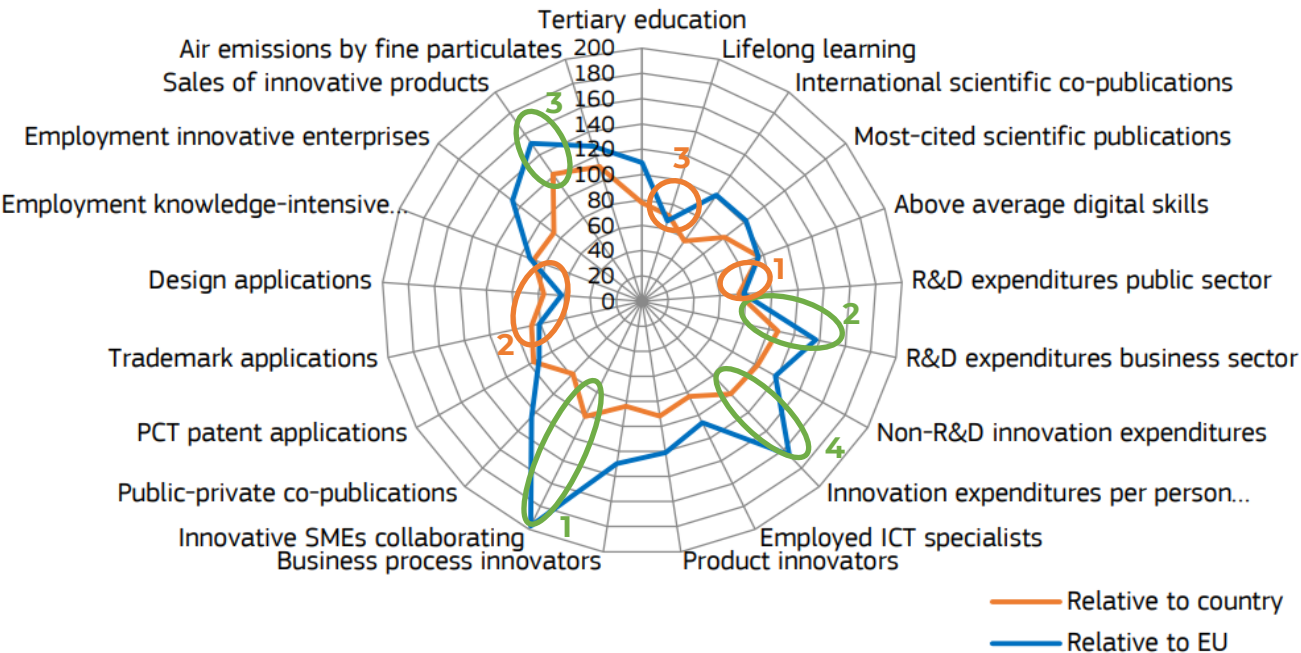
Tertiary education
Lifelong learning
International scientific co-publications
Most-cited scientific publications
Above average digital skills
R&D expenditures public sector
R&D expenditures business sector
Non-R&D innovation expenditures
Innovation expenditures per person...
Employed ICT specialists
Product innovators
Business process innovators
Innovative SMEs collaborating
Public-private co-publications
PCT patent applications
Trademark applications
Design applications
Employment knowledge-intensive...
Employment innovative enterprises
Sales of innovative products
Air emissions by fine particulates

200
180
160
140
120
100
80
60
40
20
0

3
3
1
2
2
4
1

Relative to country
Relative to EU